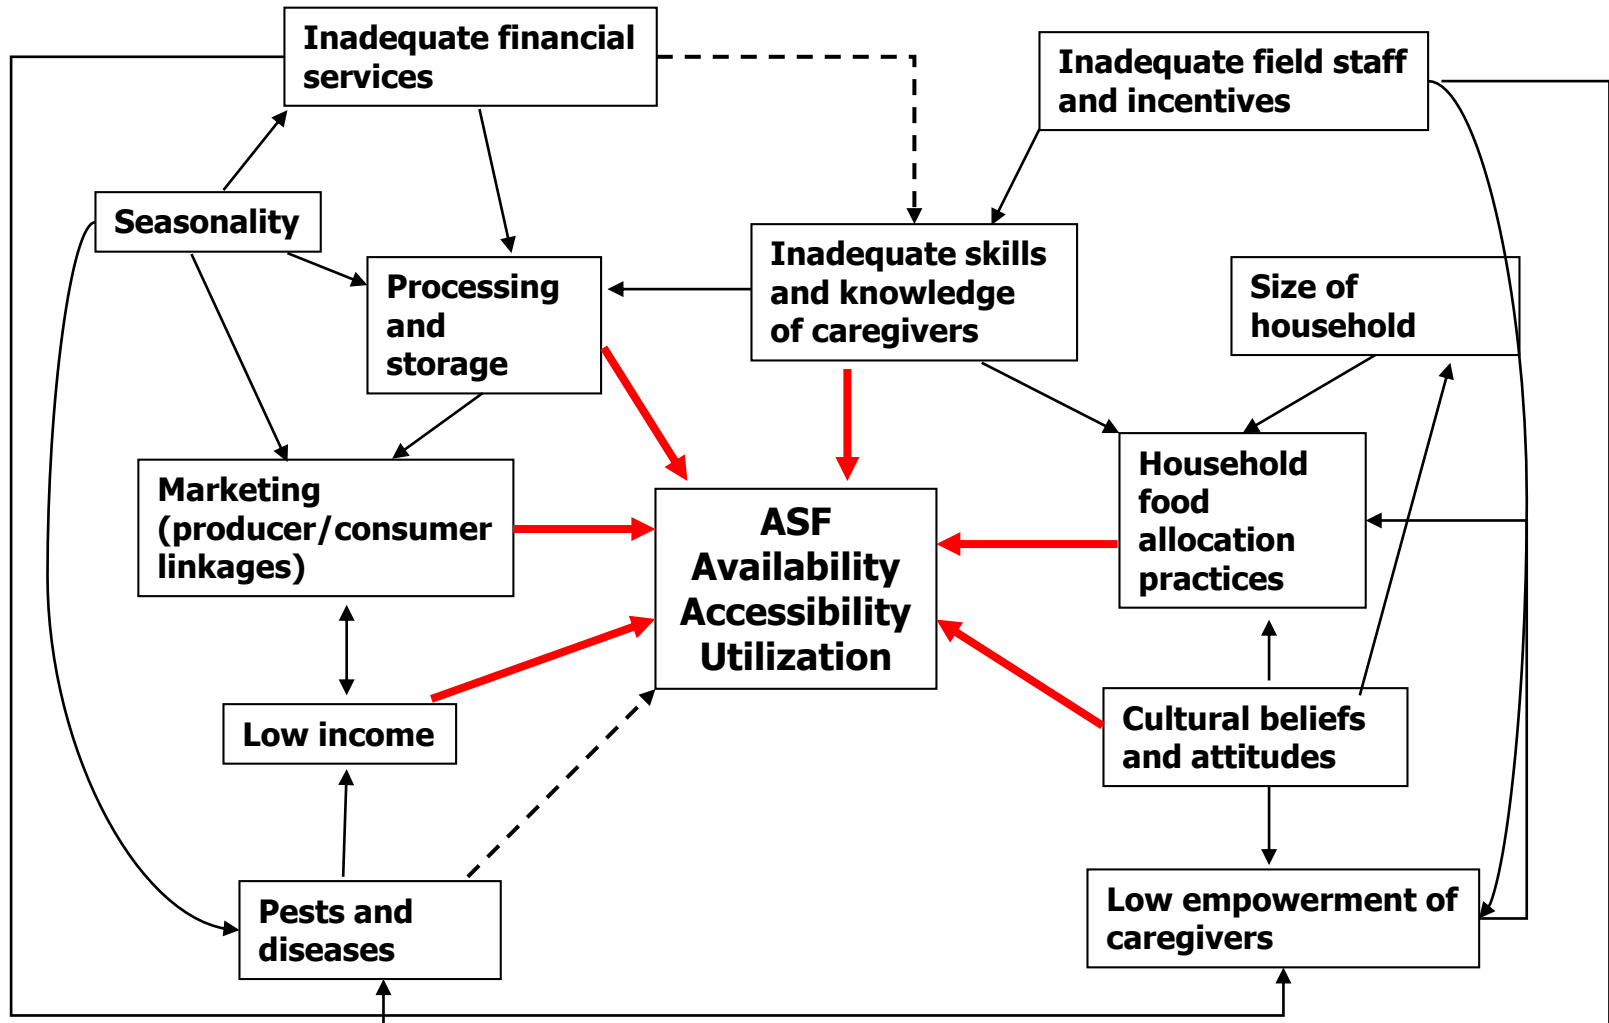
Inadequate financial services

Inadequate field staff and incentives

Seasonality

Processing and storage

Inadequate skills and knowledge of caregivers

Size of household

Marketing (producer/consumer linkages)

ASF Availability Accessibility Utilization

Household food allocation practices

Low income

Cultural beliefs and attitudes

Pests and diseases

Low empowerment of caregivers